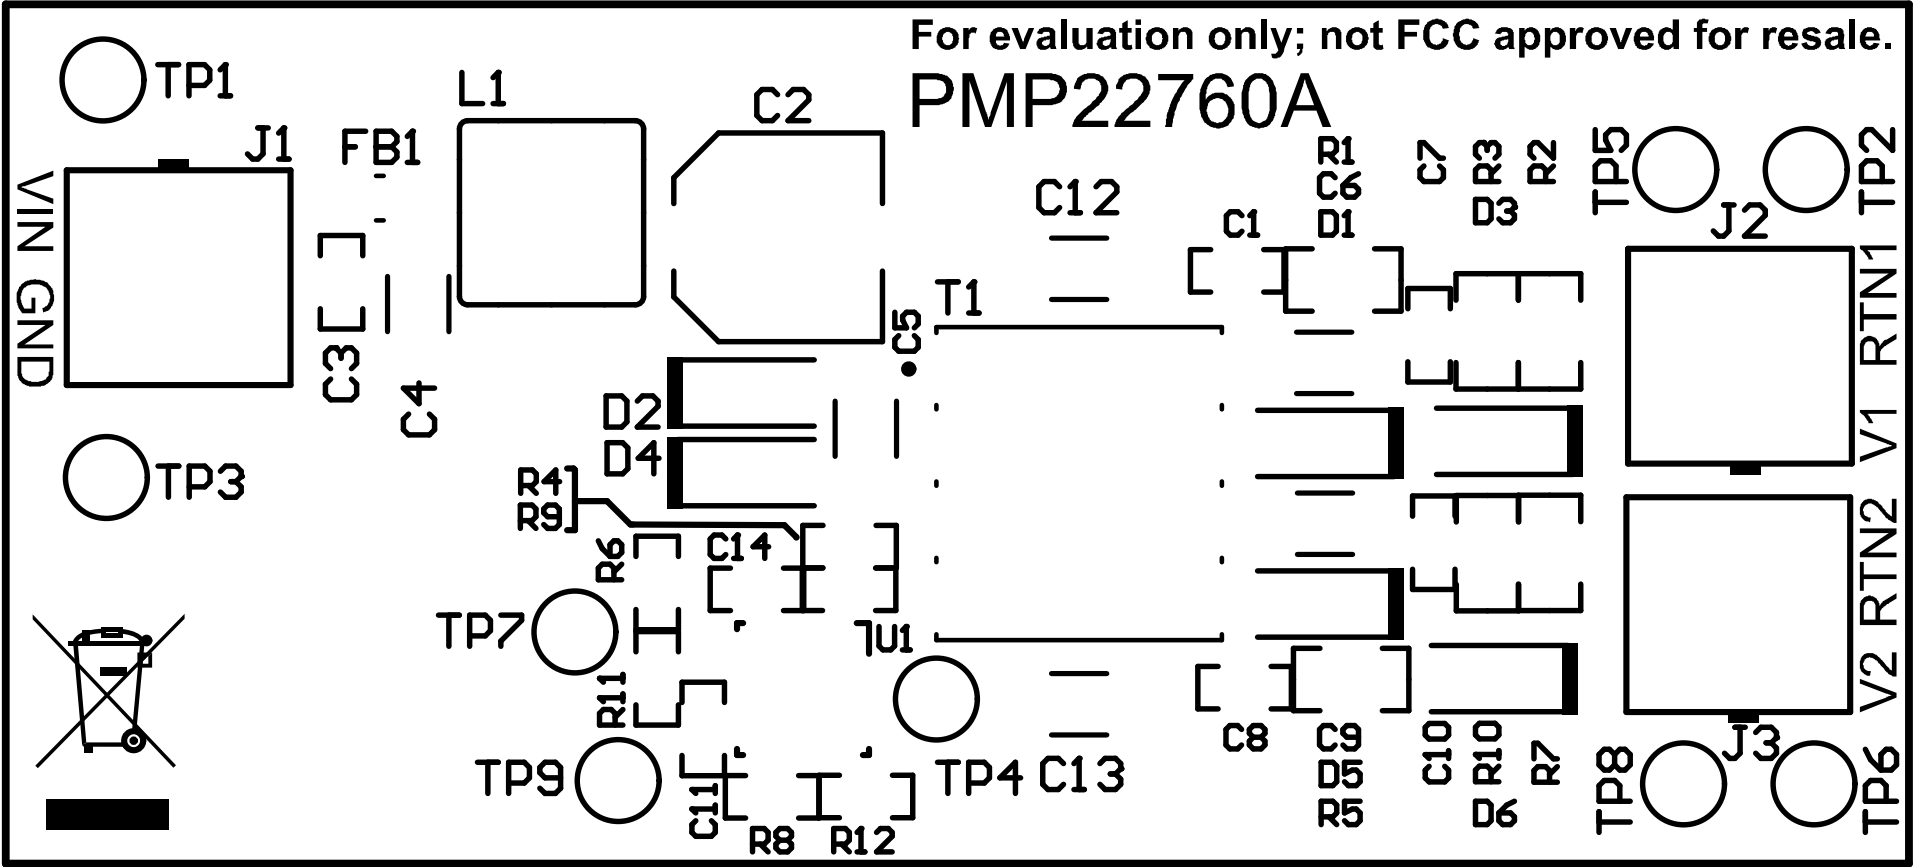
For evaluation only; not FCC approved for resale.
PMP22760A

TP1
J1
VIN GND
FB1
L1
C2
C12
R1
C6
D1
C1
C7
R3
D3
R2
TP5
TP2
J2
RTN1
V1
T1
C5
C3
C4
D2
D4
R4
R9
R6
C14
TP3
TP7
U1
R11
TP9
C11
R8
R12
TP4
C13
C8
C9
D5
R5
C10
R10
D6
R7
TP8
J3
TP6
RTN2
V2